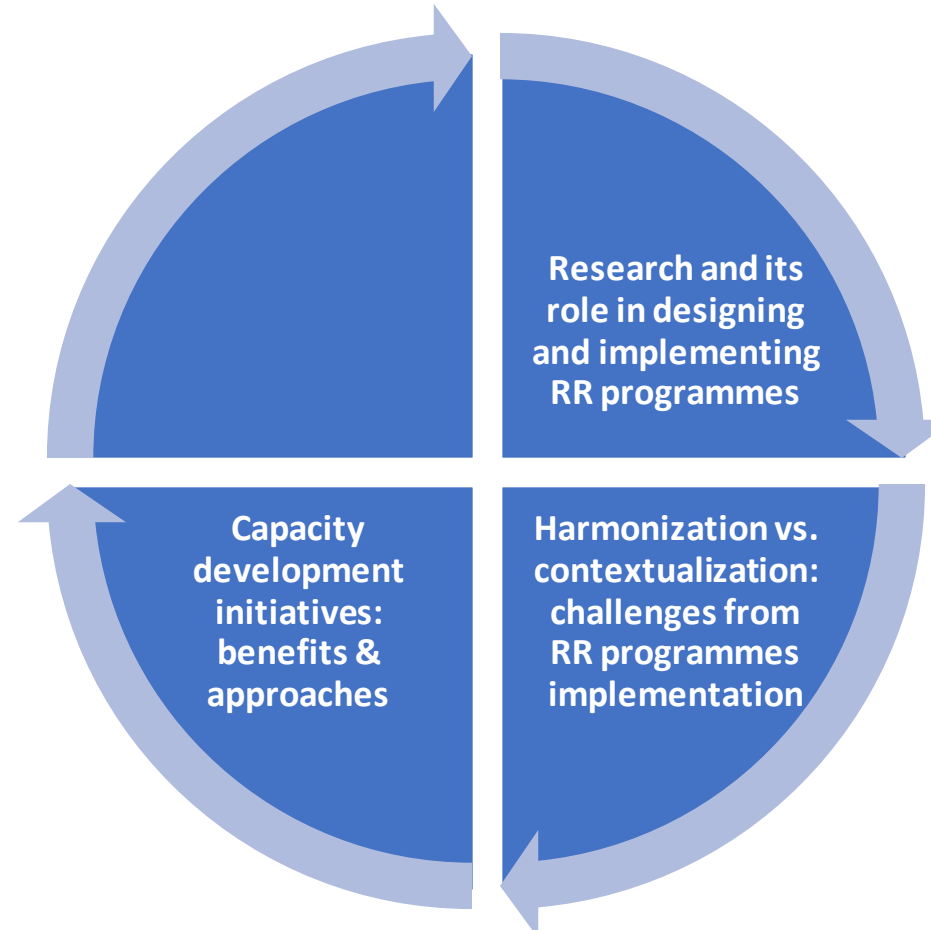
Research and its role in designing and implementing RR programmes

Harmonization vs. contextualization: challenges from RR programmes implementation

Capacity development initiatives: benefits & approaches